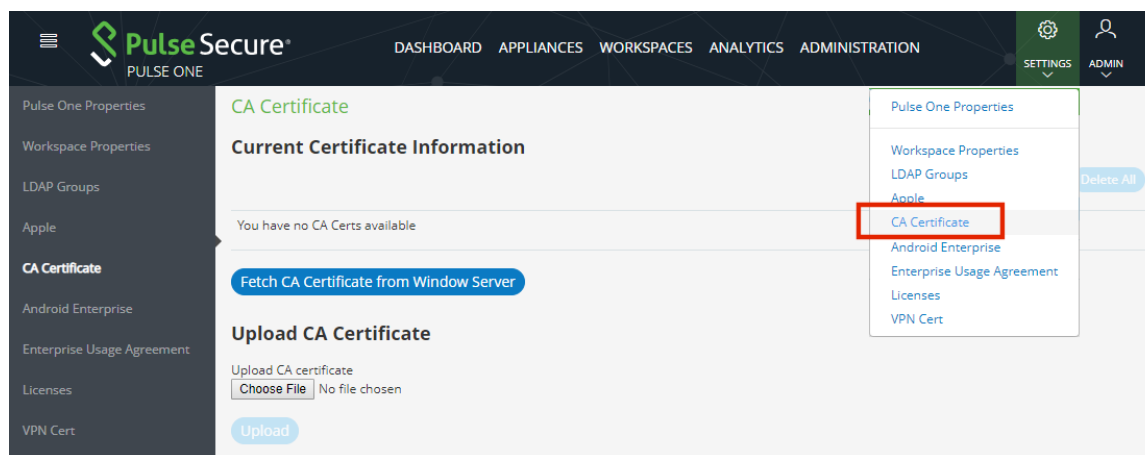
Pulse Secure®
PULSE ONE

DASHBOARD APPLIANCES WORKSPACES ANALYTICS ADMINISTRATION

SETTINGS ADMIN

Pulse One Properties
Workspace Properties
LDAP Groups
Apple
CA Certificate
Android Enterprise
Enterprise Usage Agreement
Licenses
VPN Cert

CA Certificate

Current Certificate Information

Delete All

You have no CA Certs available

Fetch CA Certificate from Window Server

Upload CA Certificate

Upload CA certificate
Choose File No file chosen

Upload

Pulse One Properties
Workspace Properties
LDAP Groups
Apple
CA Certificate
Android Enterprise
Enterprise Usage Agreement
Licenses
VPN Cert